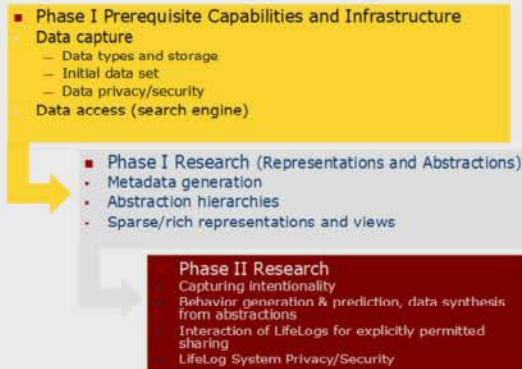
Phase I Prerequisite Capabilities and Infrastructure

Data capture

— Data types and storage

— Initial data set

— Data privacy/security

Data access (search engine)

Phase I Research (Representations and Abstractions)

Metadata generation

Abstraction hierarchies

Sparse/rich representations and views

Phase II Research

Capturing intentionality

Behavior generation & prediction, data synthesis from abstractions

Interaction of LifeLogs for explicitly permitted sharing

LifeLog System Privacy/Security